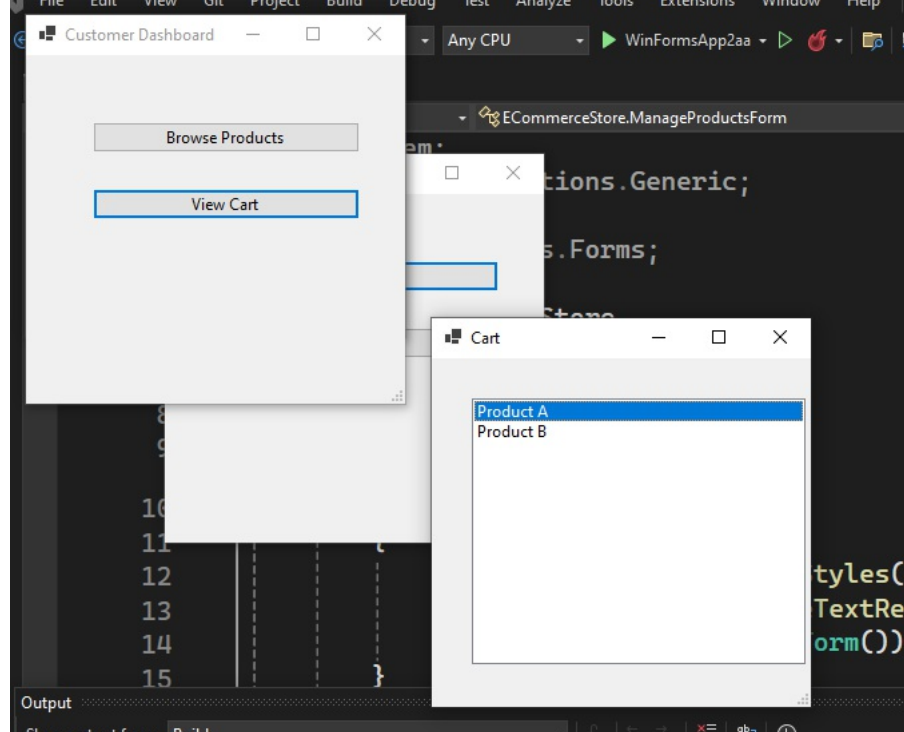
File Edit View Git Project Build Debug Test Analyze Tools Extensions Window Help

Customer Dashboard

Browse Products

View Cart

Any CPU

WinFormsApp2aa

EcommerceStore.ManageProductsForm

em;

tions.Generic;

s.Forms;

Store

Cart

Product A

Product B

8

9

10

11

12

13

14

15

tyles(

TextRe

orm())

Output

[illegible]